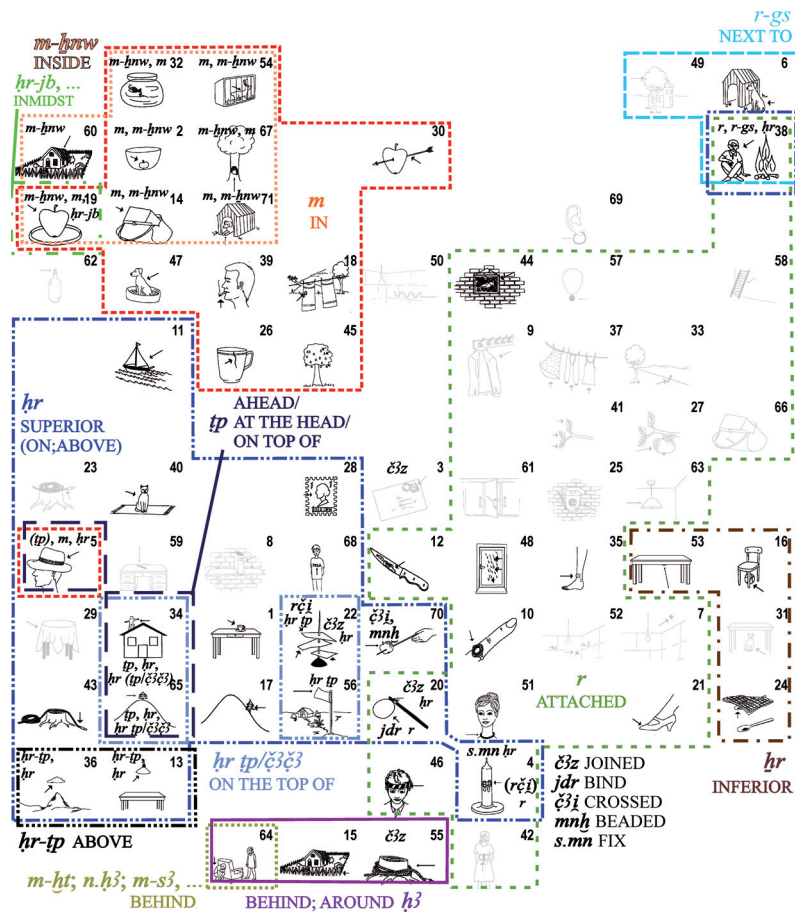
r-gs
NEXT TO

m-ḫnw
INSIDE

ḥr-jb, ...
INMIDST

m-ḫnw, m 32
m, m-ḫnw 54
49
6

m-ḫnw 60
m, m-ḫnw 2
m-ḫnw, m 67
30
r, r-gs, ḥr 38

m-ḫnw, m, 19
ḥr-jb
m, m-ḫnw 14
m, m-ḫnw 71

m
IN

69

62
47
39
18
50
44
57
58

11
26
45
9
37
33

ḥr
SUPERIOR
(ON;ABOVE)

tp
AHEAD/
AT THE HEAD/
ON TOP OF

41
27
66

23
40
28
č3z 3
61
25
63

(tp), m, ḥr 5
59
8
68
12
48
35
53
16

29
34
tp, ḥr, ḥr (tp|č3č3)
1
rči
ḥr tp 22
č3z
ḥr
č3i,
mnḫ 70
10
52
7
31

43
65
tp, ḥr,
ḥr tp|č3č3
17
ḥr tp
56
č3z 20
ḥr
jdr r
51
21
24

r
ATTACHED

ḥr-tp,
ḥr 36
ḥr-tp,
ḥr 13

ḥr tp/č3č3
ON THE TOP OF

46
s.mn ḥr 4
(rči)
r

č3z JOINED
jdr BIND
č3i CROSSED
mnḫ BEADED
s.mn FIX

ẖr
INFERIOR

ḥr-tp ABOVE

64
15
č3z 55
42

m-ḥt; n.ḥ3; m-s3, ...
BEHIND

BEHIND; AROUND ḥ3